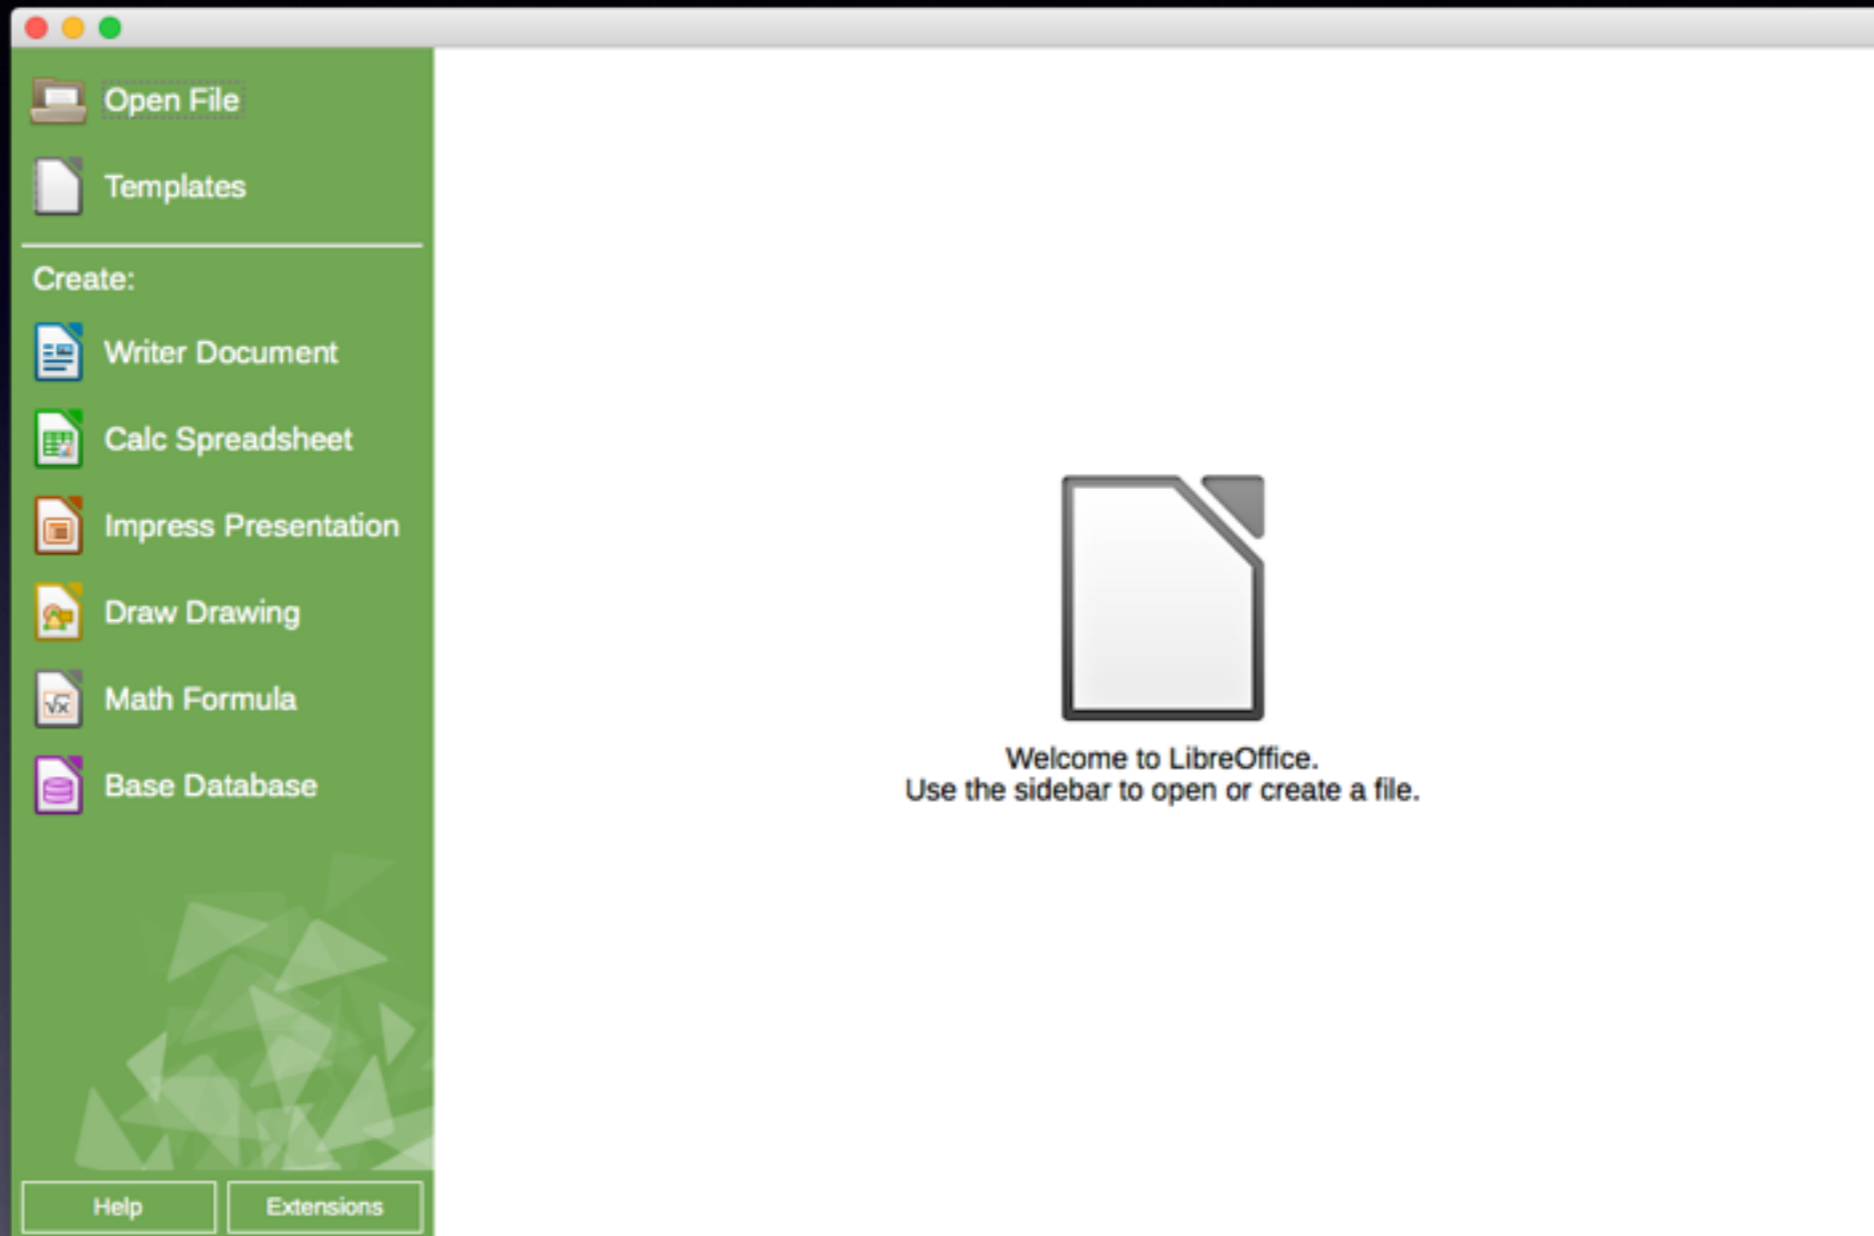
Open File

Templates

Create:

Writer Document

Calc Spreadsheet

Impress Presentation

Draw Drawing

Math Formula

Base Database

Help

Extensions

Welcome to LibreOffice.
Use the sidebar to open or create a file.